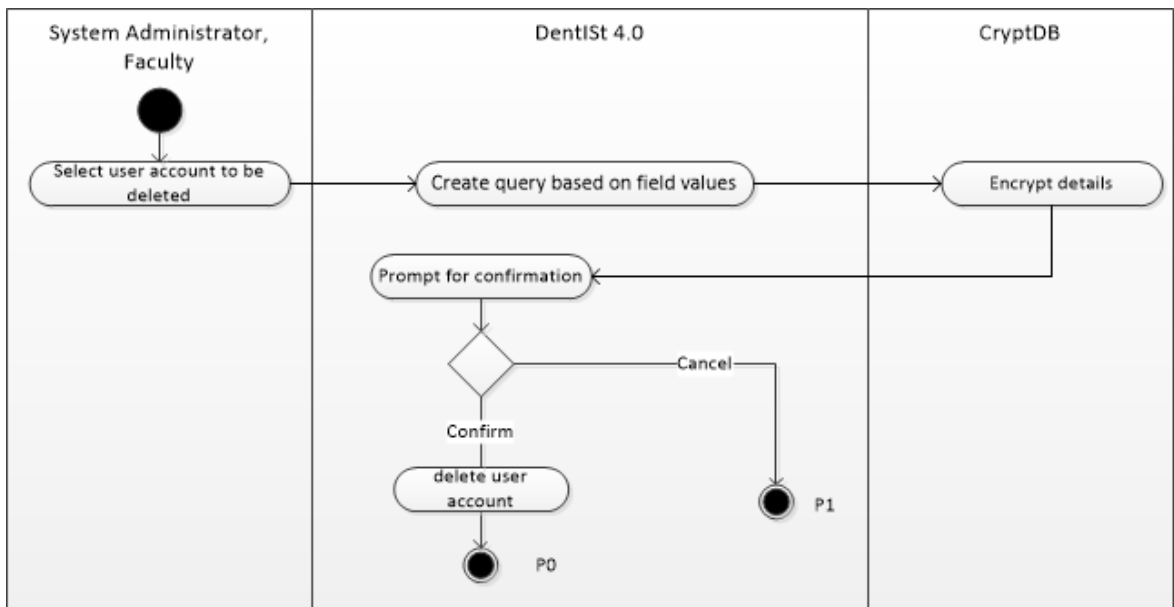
System Administrator, Faculty

DentISt 4.0

CryptDB

Select user account to be deleted

Create query based on field values

Encrypt details

Prompt for confirmation

Cancel

Confirm

delete user account

P1

P0